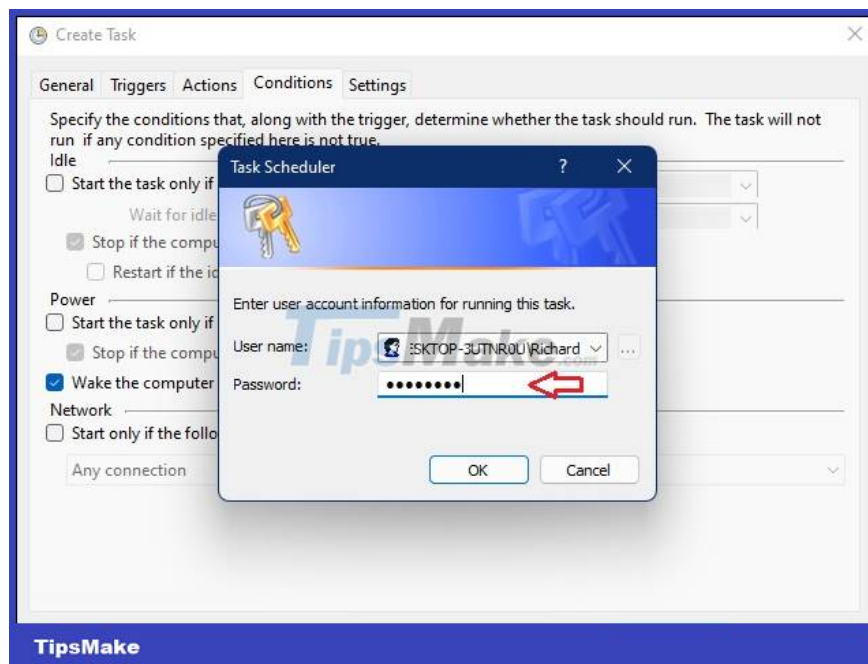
Create Task

General Triggers Actions Conditions Settings

Specify the conditions that, along with the trigger, determine whether the task should run. The task will not run if any condition specified here is not true.

Idle

Start the task only if

Wait for idle

Stop if the compu

Restart if the id

Power

Start the task only if

Stop if the compu

Wake the computer

Network

Start only if the follo

Any connection

Task Scheduler

?

Enter user account information for running this task.

User name: ESKTOP-3UTNR0U\Richard

Password: ••••••••

OK

Cancel

TipsMake

TipsMake